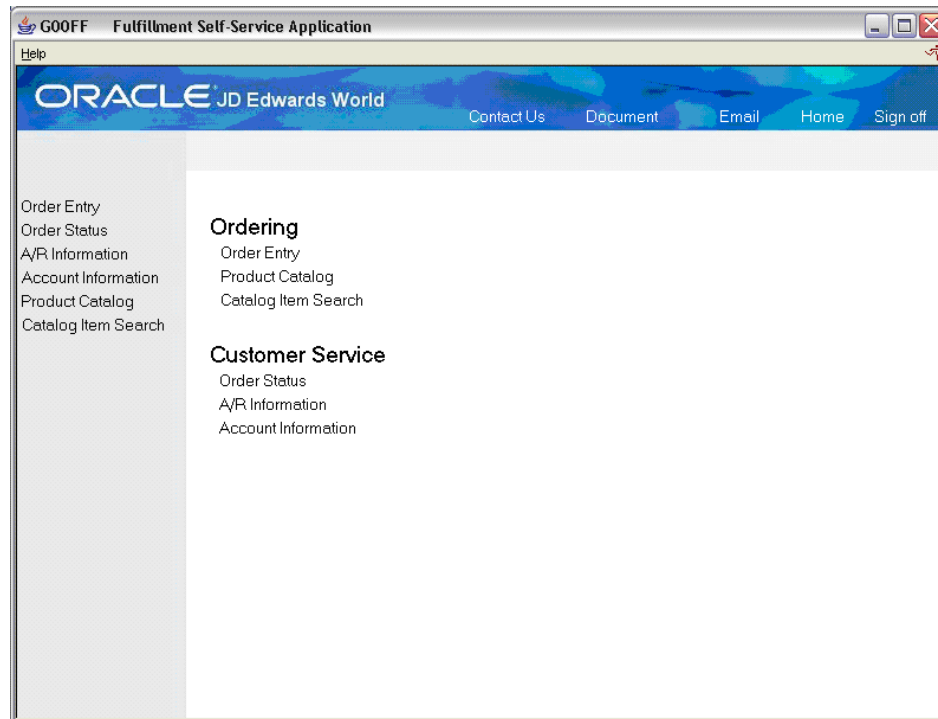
G00FF Fulfillment Self-Service Application
Help

ORACLE JD Edwards World
Contact Us Document Email Home Sign off

Order Entry
Order Status
A/R Information
Account Information
Product Catalog
Catalog Item Search

Ordering
Order Entry
Product Catalog
Catalog Item Search

Customer Service
Order Status
A/R Information
Account Information